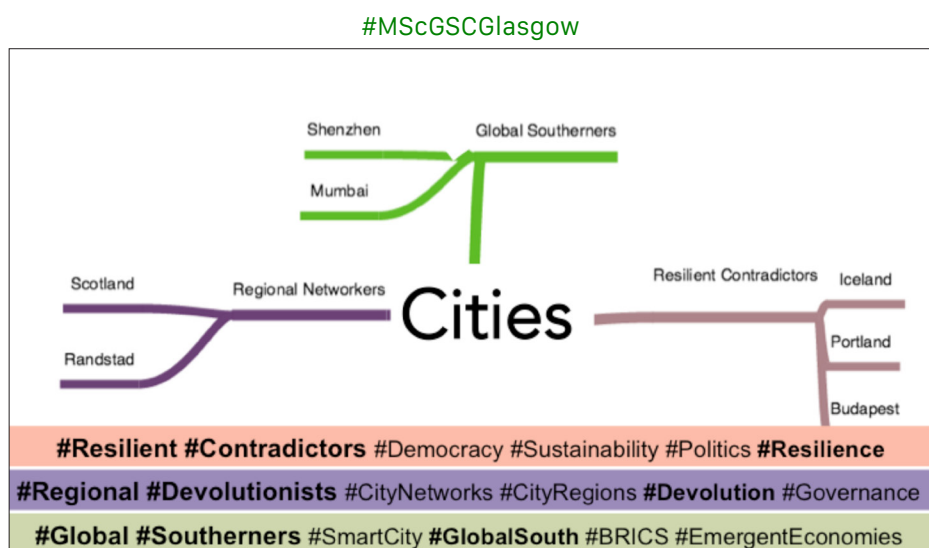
#MScGSCGlasgow

Shenzhen

Global Southerners

Mumbai

Scotland

Regional Networkers

Randstad

Cities

Resilient Contradictors

Iceland

Portland

Budapest

#Resilient #Contradictors #Democracy #Sustainability #Politics #Resilience

#Regional #Devolutionists #CityNetworks #CityRegions #Devolution #Governance

#Global #Southerners #SmartCity #GlobalSouth #BRICS #EmergentEconomies